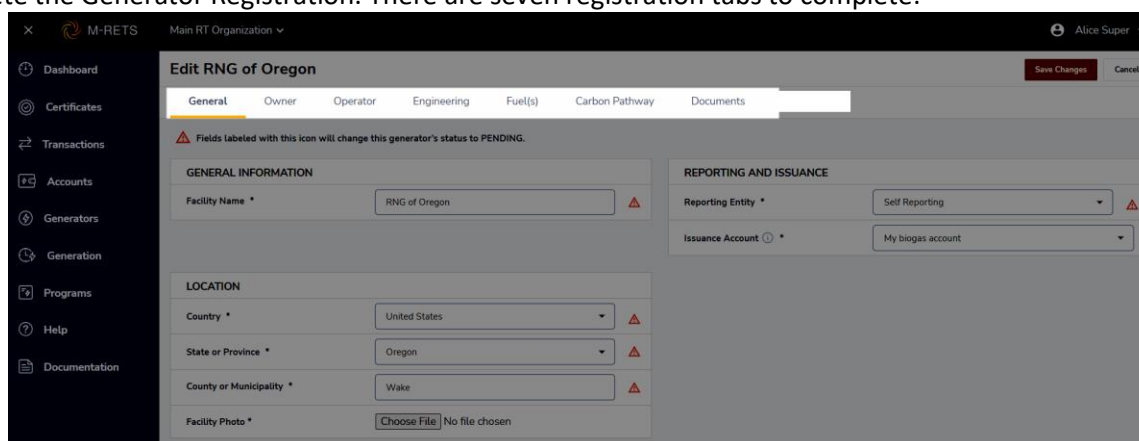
te the Generator Registration. There are seven registration tabs to complete.

× M-RETS Main RT Organization Alice Super

Dashboard
Certificates
Transactions
Accounts
Generators
Generation
Programs
Help
Documentation

Edit RNG of Oregon

Save Changes Cancel

General Owner Operator Engineering Fuel(s) Carbon Pathway Documents

Fields labeled with this icon will change this generator's status to PENDING.

GENERAL INFORMATION

Facility Name * RNG of Oregon

LOCATION

Country * United States

State or Province * Oregon

County or Municipality * Wake

Facility Photo * Choose File No file chosen

REPORTING AND ISSUANCE

Reporting Entity * Self Reporting

Issuance Account * My biogas account